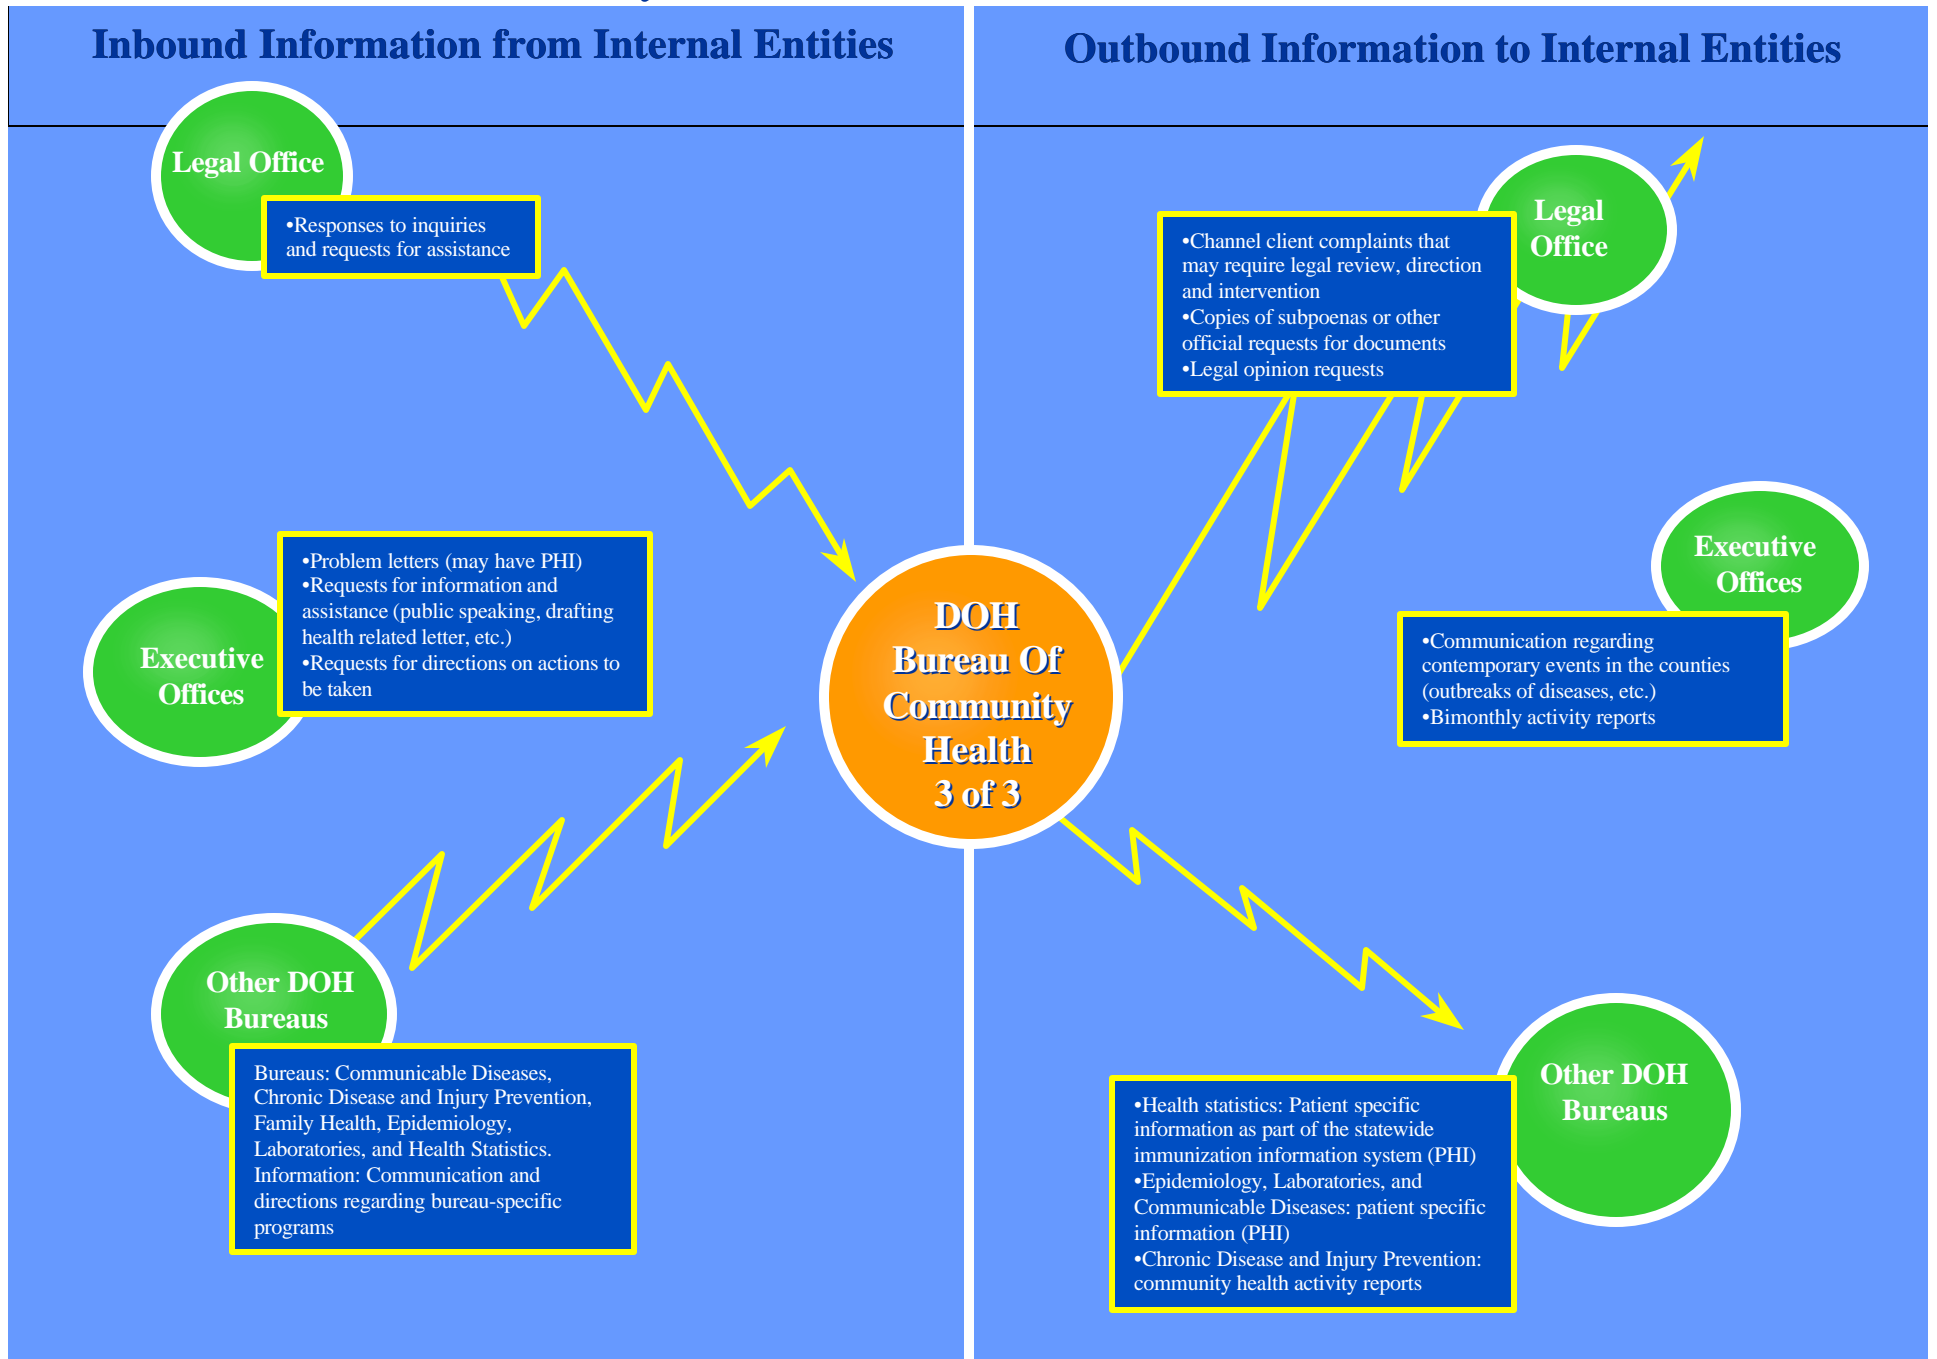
Inbound Information from Internal Entities

Legal Office

•Responses to inquiries and requests for assistance

Executive Offices

•Problem letters (may have PHI)
•Requests for information and assistance (public speaking, drafting health related letter, etc.)
•Requests for directions on actions to be taken

Other DOH Bureaus

Bureaus: Communicable Diseases, Chronic Disease and Injury Prevention, Family Health, Epidemiology, Laboratories, and Health Statistics.
Information: Communication and directions regarding bureau-specific programs

DOH Bureau Of Community Health 3 of 3

Outbound Information to Internal Entities

Legal Office

•Channel client complaints that may require legal review, direction and intervention
•Copies of subpoenas or other official requests for documents
•Legal opinion requests

Executive Offices

•Communication regarding contemporary events in the counties (outbreaks of diseases, etc.)
•Bimonthly activity reports

Other DOH Bureaus

•Health statistics: Patient specific information as part of the statewide immunization information system (PHI)
•Epidemiology, Laboratories, and Communicable Diseases: patient specific information (PHI)
•Chronic Disease and Injury Prevention: community health activity reports